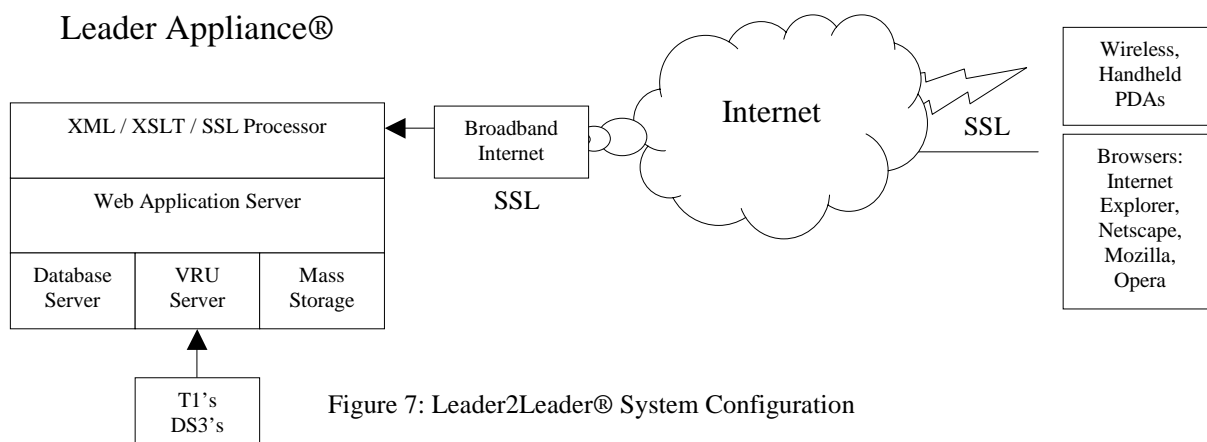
Leader Appliance®

XML / XSLT / SSL Processor

Web Application Server

Database Server

VRU Server

Mass Storage

T1's DS3's

Broadband Internet

SSL

Internet

SSL

Wireless, Handheld PDAs

Browsers: Internet Explorer, Netscape, Mozilla, Opera

Figure 7: Leader2Leader® System Configuration